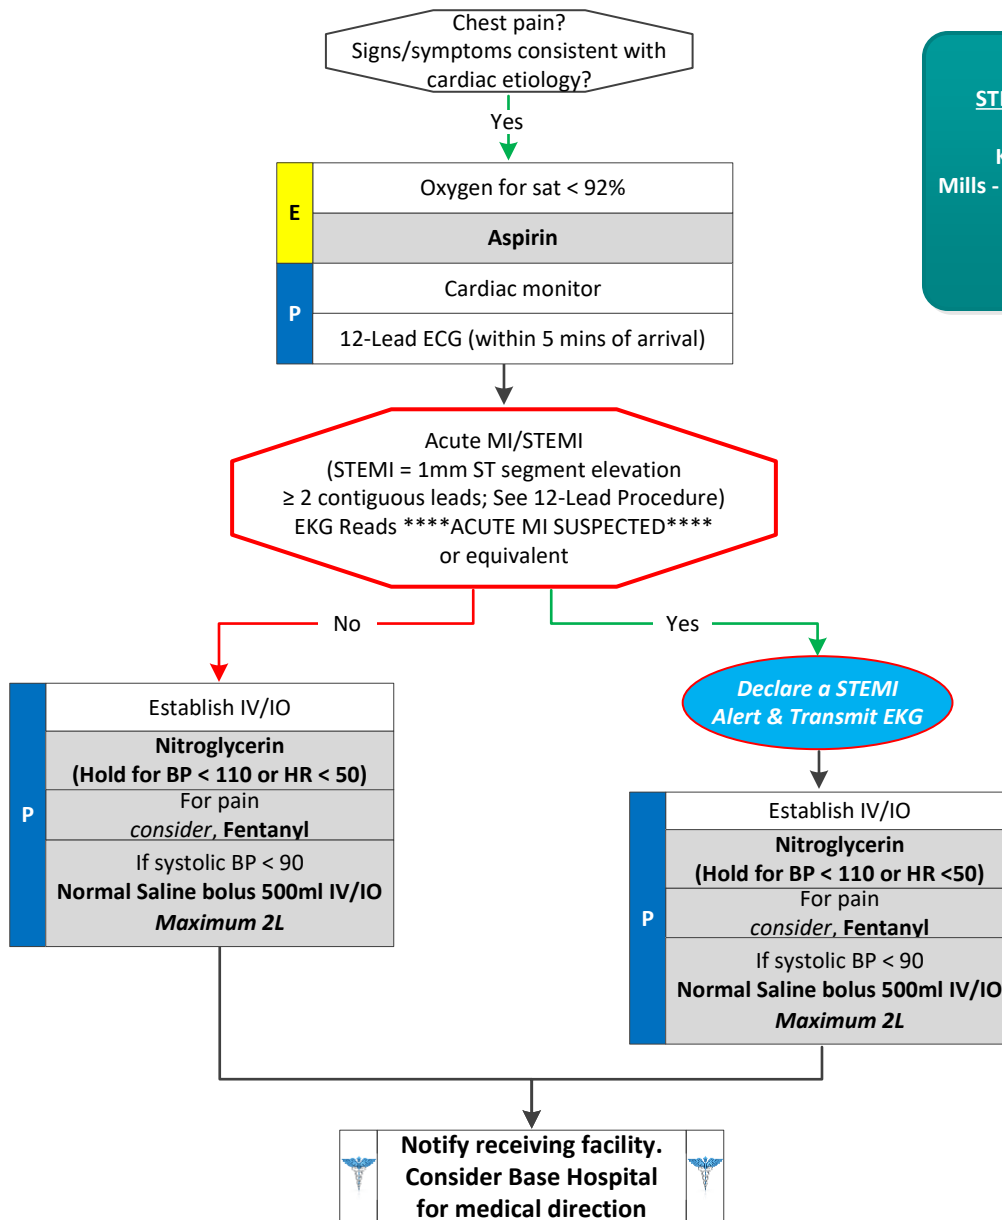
Chest pain?
Signs/symptoms consistent with cardiac etiology?

Yes

E
Oxygen for sat < 92%
**Aspirin**

P
Cardiac monitor
12-Lead ECG (within 5 mins of arrival)

Acute MI/STEMI
(STEMI = 1mm ST segment elevation ≥ 2 contiguous leads; See 12-Lead Procedure)
EKG Reads ****ACUTE MI SUSPECTED**** or equivalent

No

Yes

P
Establish IV/IO
**Nitroglycerin (Hold for BP < 110 or HR < 50)**
For pain *consider*, **Fentanyl**
If systolic BP < 90
**Normal Saline bolus 500ml IV/IO**
***Maximum 2L***

*Declare a STEMI Alert & Transmit EKG*

P
Establish IV/IO
**Nitroglycerin (Hold for BP < 110 or HR <50)**
For pain *consider*, **Fentanyl**
If systolic BP < 90
**Normal Saline bolus 500ml IV/IO**
***Maximum 2L***

**Notify receiving facility. Consider Base Hospital for medical direction**

ST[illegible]
K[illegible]
Mills - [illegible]